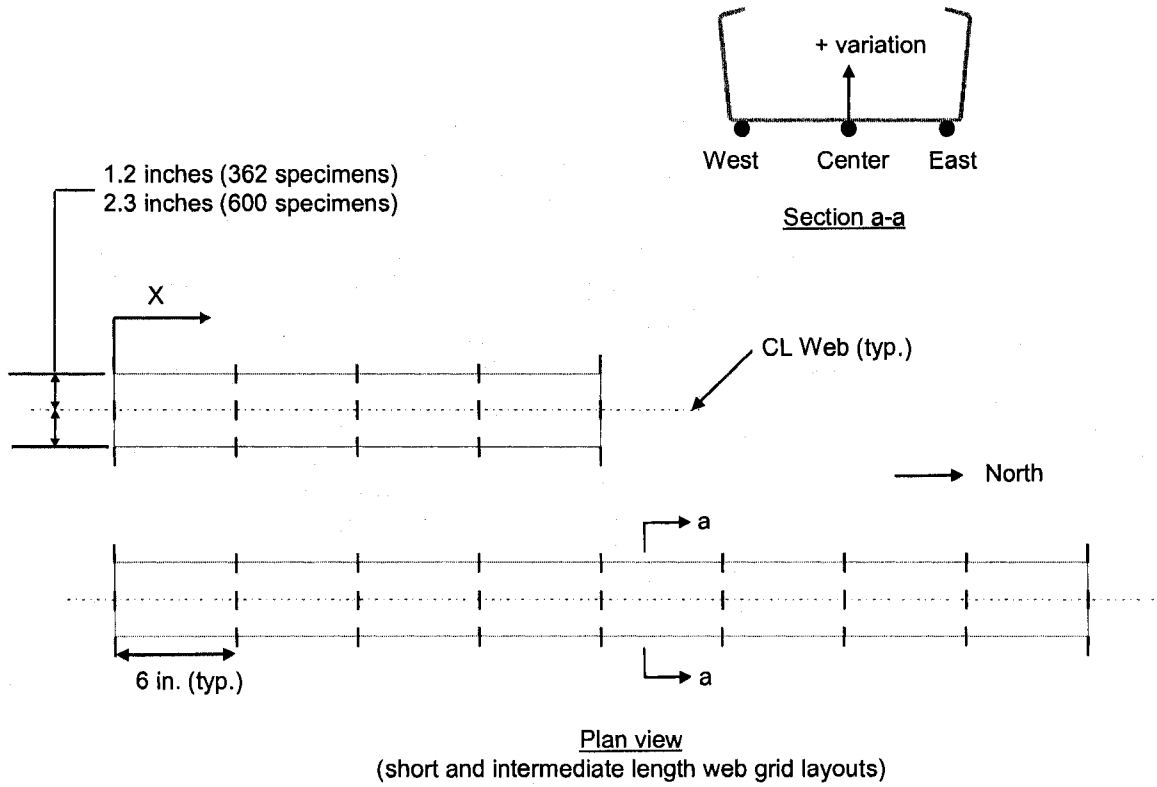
+ variation

West Center East

Section a-a

1.2 inches (362 specimens)
2.3 inches (600 specimens)

X

CL Web (typ.)

North

a

a

6 in. (typ.)

Plan view
(short and intermediate length web grid layouts)